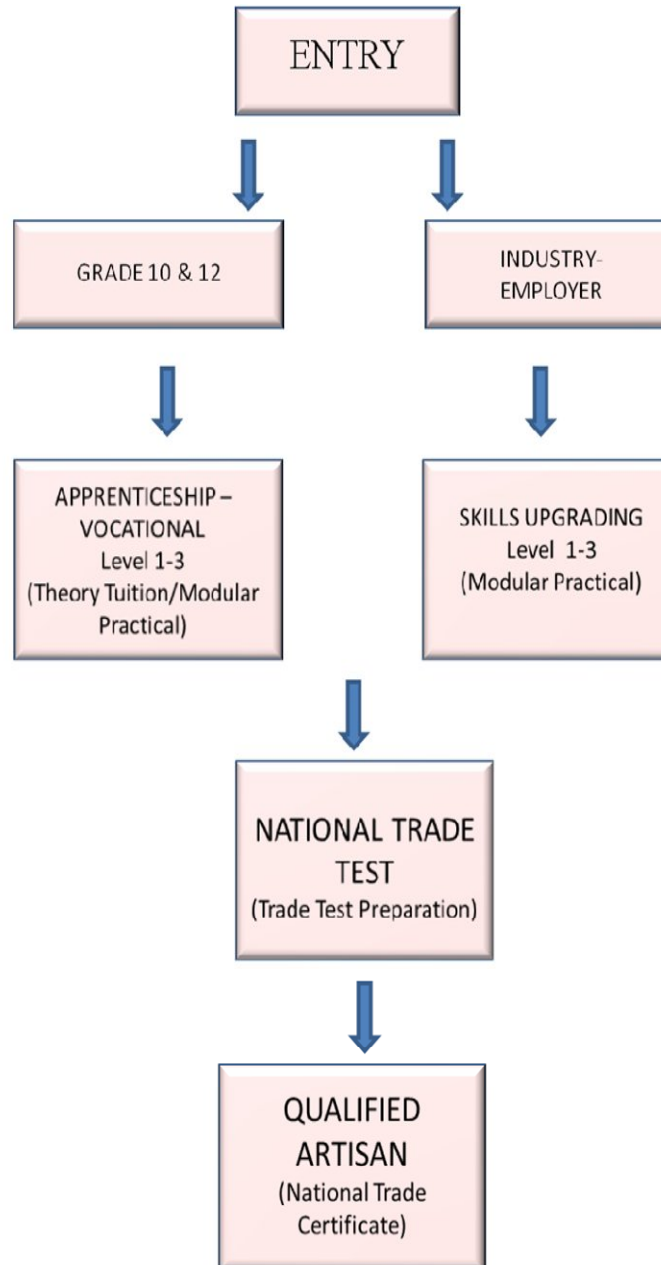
ENTRY

GRADE 10 & 12

INDUSTRY-EMPLOYER

APPRENTICESHIP – VOCATIONAL
Level 1-3
(Theory Tuition/Modular Practical)

SKILLS UPGRADING
Level 1-3
(Modular Practical)

NATIONAL TRADE TEST
(Trade Test Preparation)

QUALIFIED ARTISAN
(National Trade Certificate)